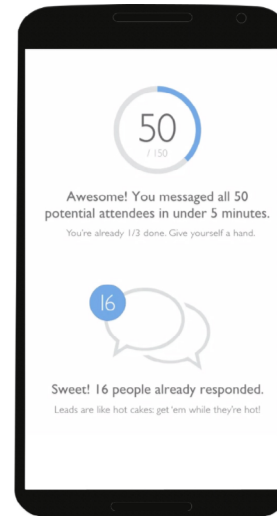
50
/ 150

Awesome! You messaged all 50 potential attendees in under 5 minutes.

You're already 1/3 done. Give yourself a hand.

16

Sweet! 16 people already responded.

Leads are like hot cakes: get 'em while they're hot!